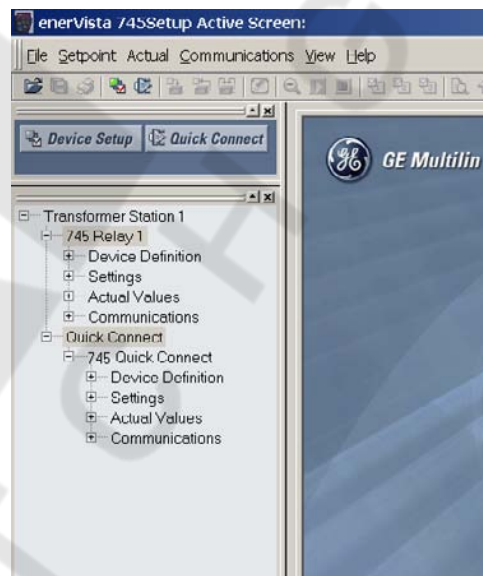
enerVista 745Setup Active Screen:

File Setpoint Actual Communications View Help

Device Setup Quick Connect

GE Multilin

Transformer Station 1
745 Relay 1
Device Definition
Settings
Actual Values
Communications
Quick Connect
745 Quick Connect
Device Definition
Settings
Actual Values
Communications